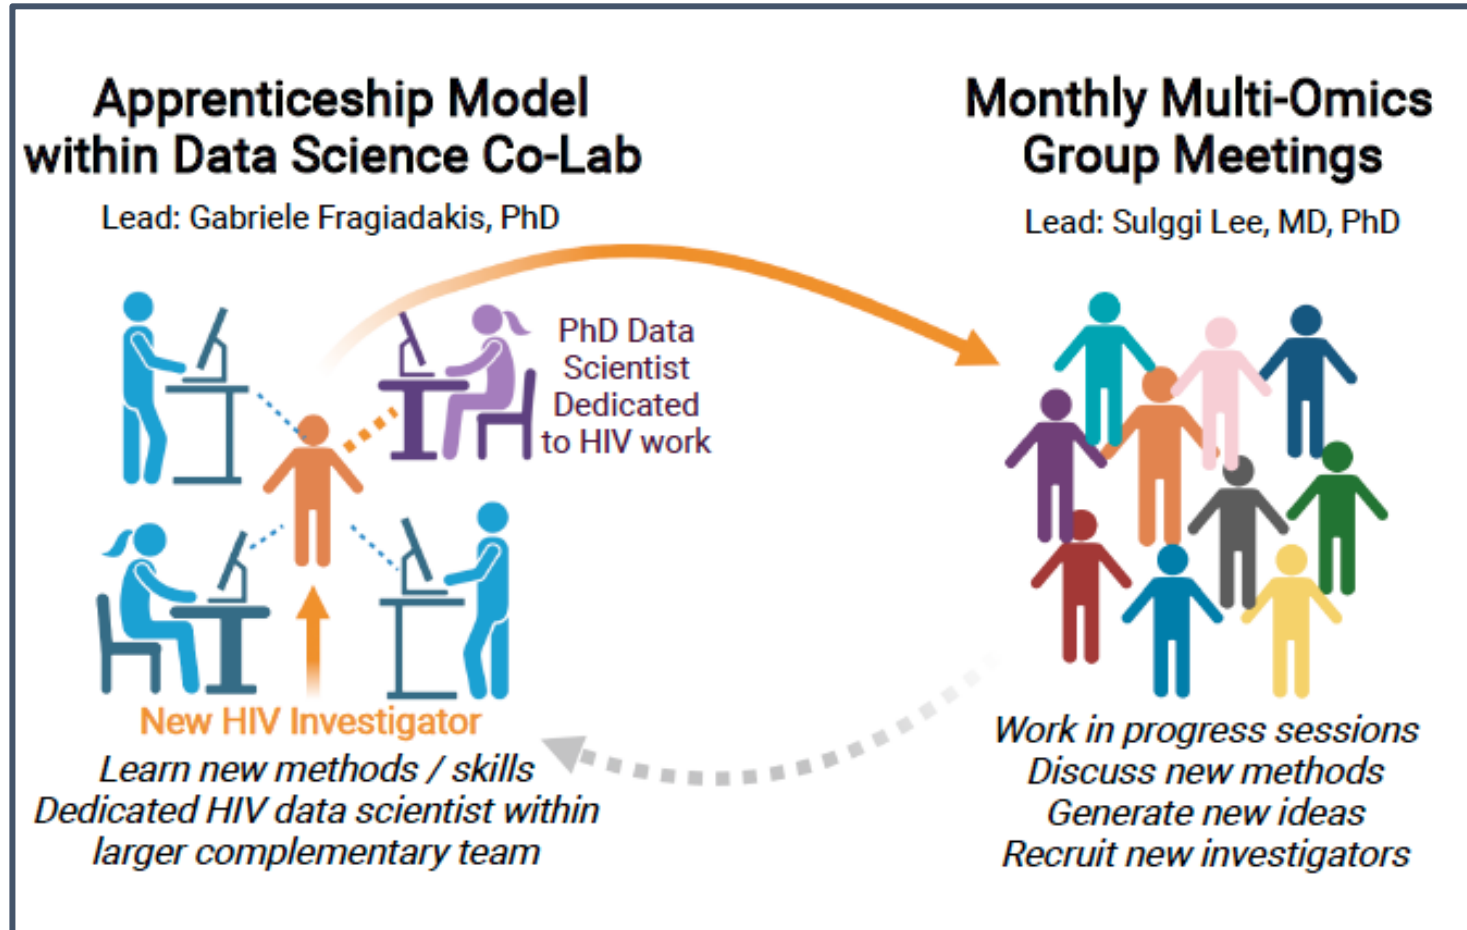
Apprenticeship Model within Data Science Co-Lab

Lead: Gabriele Fragiadakis, PhD

PhD Data Scientist Dedicated to HIV work

New HIV Investigator

Learn new methods / skills
Dedicated HIV data scientist within larger complementary team

Monthly Multi-Omics Group Meetings

Lead: Sulggi Lee, MD, PhD

Work in progress sessions
Discuss new methods
Generate new ideas
Recruit new investigators